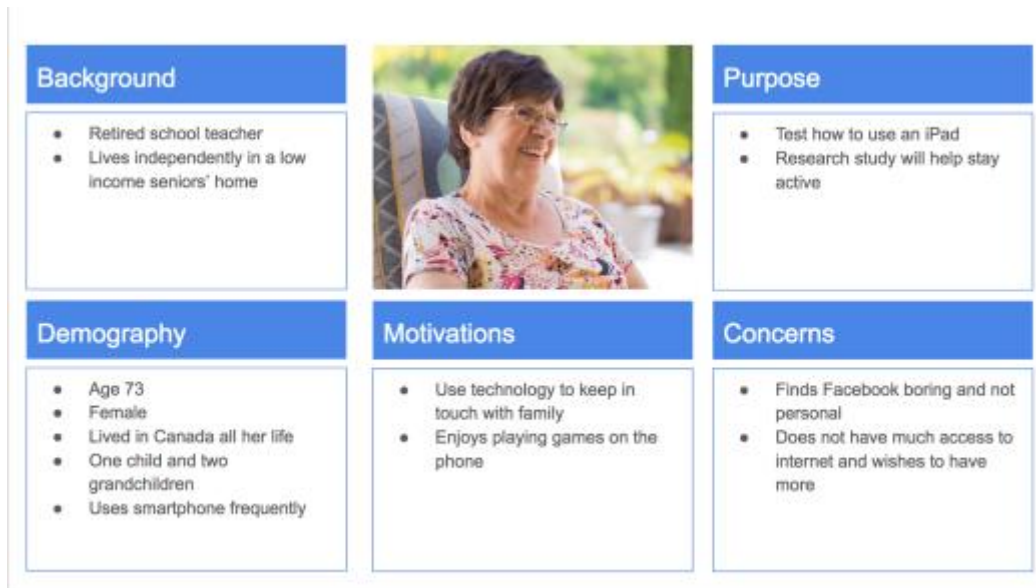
Background

- Retired school teacher
- Lives independently in a low income seniors' home

Purpose

- Test how to use an iPad
- Research study will help stay active

Demography

- Age 73
- Female
- Lived in Canada all her life
- One child and two grandchildren
- Uses smartphone frequently

Motivations

- Use technology to keep in touch with family
- Enjoys playing games on the phone

Concerns

- Finds Facebook boring and not personal
- Does not have much access to internet and wishes to have more